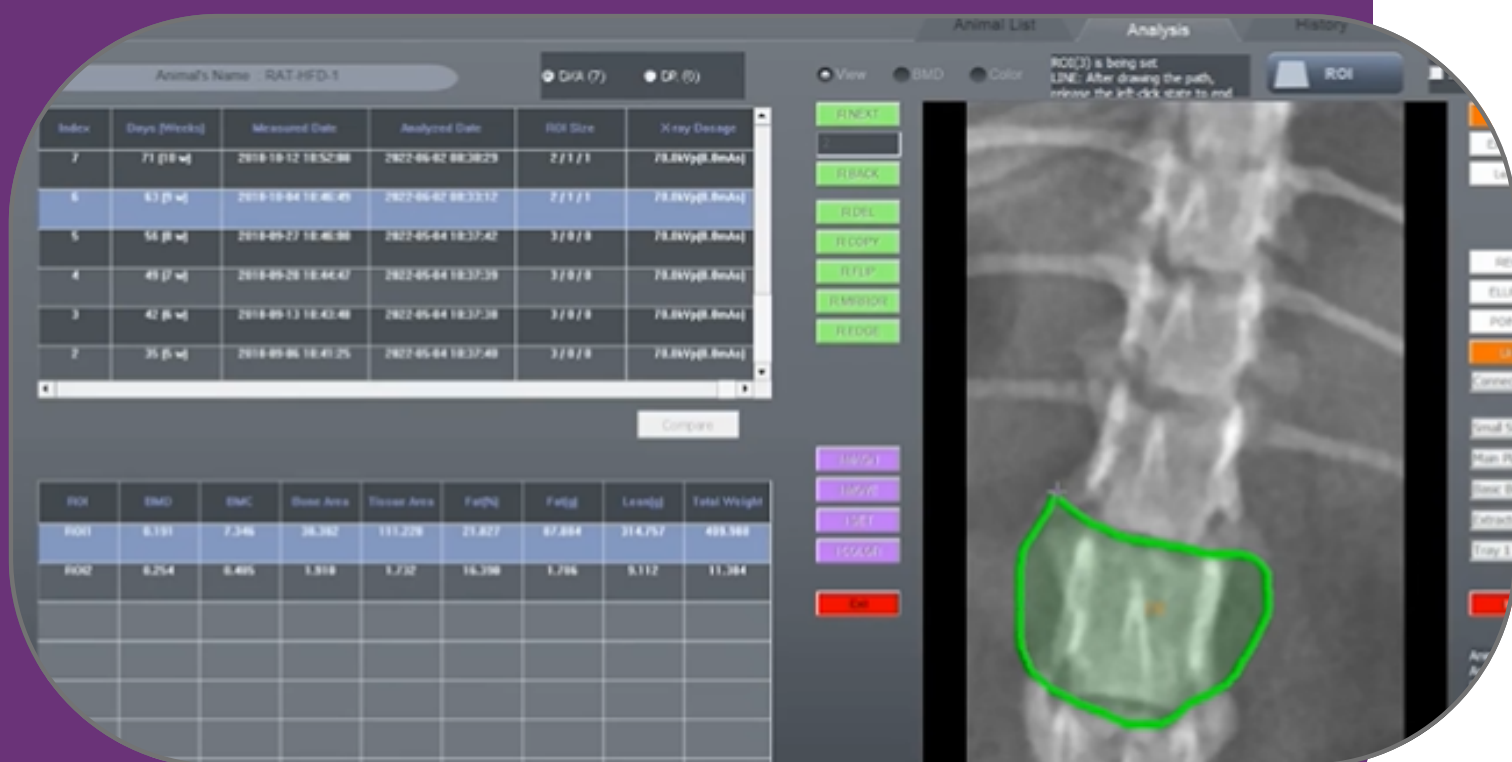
Animal List | Analysis | History

Animal's Name : RAT-HFD-1

DXA (7) DP (0)

View BMD Color

ROI(3) is being set
LINE: After drawing the path, release the left click state to end

ROI

| Index | Days (Weeks) | Measured Date | Analyzed Date | ROI Size | X-ray Dosage |
|---|---|---|---|---|---|
| 7 | 71 (10 w) | 2018-10-12 10:52:08 | 2022-06-02 08:38:29 | 2/1/1 | 70.0kVp(0.8mAs) |
| 6 | 63 (9 w) | 2018-10-04 10:46:45 | 2022-06-02 08:33:12 | 2/1/1 | 70.0kVp(0.8mAs) |
| 5 | 56 (8 w) | 2018-09-27 10:46:08 | 2022-05-04 18:37:42 | 3/0/0 | 70.0kVp(0.8mAs) |
| 4 | 49 (7 w) | 2018-09-20 10:44:47 | 2022-05-04 18:37:39 | 3/0/0 | 70.0kVp(0.8mAs) |
| 3 | 42 (6 w) | 2018-09-13 10:43:40 | 2022-05-04 18:37:38 | 3/0/0 | 70.0kVp(0.8mAs) |
| 2 | 35 (5 w) | 2018-09-06 10:41:25 | 2022-05-04 18:37:40 | 3/0/0 | 70.0kVp(0.8mAs) |

R.NEXT
R.BACK
R.DEL
R.COPY
R.FLIP
R.MIRROR
R.EDGE

Compare

| ROI | BMD | BMC | Bone Area | Tissue Area | Fat(%) | Fat(g) | Lean(g) | Total Weight |
|---|---|---|---|---|---|---|---|---|
| ROI1 | 0.191 | 7.346 | 38.382 | 111.220 | 21.827 | 87.084 | 314.757 | 499.588 |
| ROI2 | 0.254 | 0.485 | 1.910 | 1.732 | 16.390 | 1.706 | 9.112 | 11.304 |

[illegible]
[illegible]
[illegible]
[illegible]

Exit